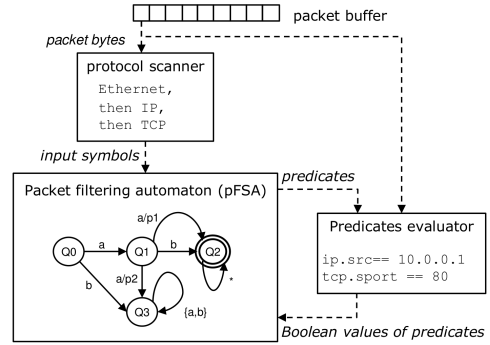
packet buffer

packet bytes

protocol scanner

Ethernet, then IP, then TCP

input symbols

predicates

Packet filtering automaton (pFSA)

a/p1

Q0

a

Q1

b

Q2

b

a/p2

Q3

{a,b}

*

Predicates evaluator

ip.src== 10.0.0.1
tcp.sport == 80

Boolean values of predicates